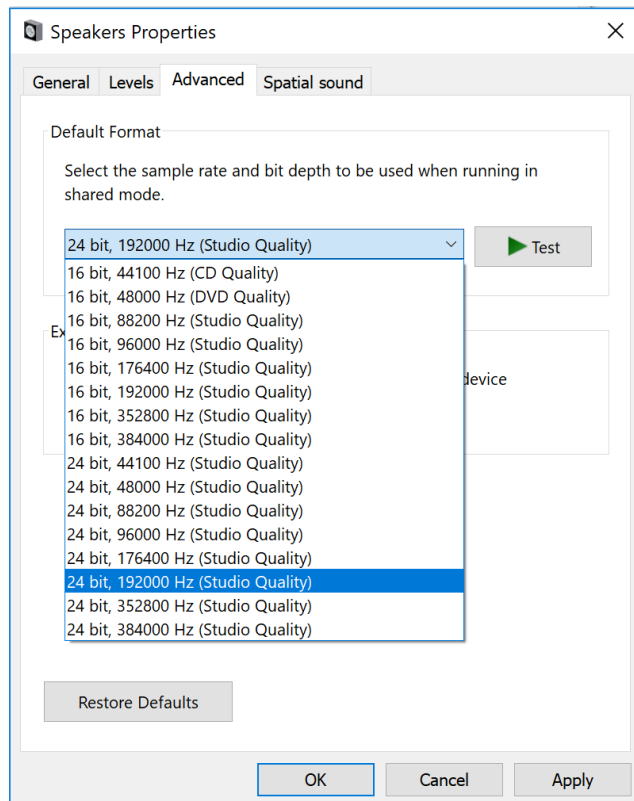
Speakers Properties

General Levels Advanced Spatial sound

Default Format

Select the sample rate and bit depth to be used when running in shared mode.

24 bit, 192000 Hz (Studio Quality)

Test

16 bit, 44100 Hz (CD Quality)
16 bit, 48000 Hz (DVD Quality)
16 bit, 88200 Hz (Studio Quality)
16 bit, 96000 Hz (Studio Quality)
16 bit, 176400 Hz (Studio Quality)
16 bit, 192000 Hz (Studio Quality)
16 bit, 352800 Hz (Studio Quality)
16 bit, 384000 Hz (Studio Quality)
24 bit, 44100 Hz (Studio Quality)
24 bit, 48000 Hz (Studio Quality)
24 bit, 88200 Hz (Studio Quality)
24 bit, 96000 Hz (Studio Quality)
24 bit, 176400 Hz (Studio Quality)
24 bit, 192000 Hz (Studio Quality)
24 bit, 352800 Hz (Studio Quality)
24 bit, 384000 Hz (Studio Quality)

Ex

device

Restore Defaults

OK Cancel Apply